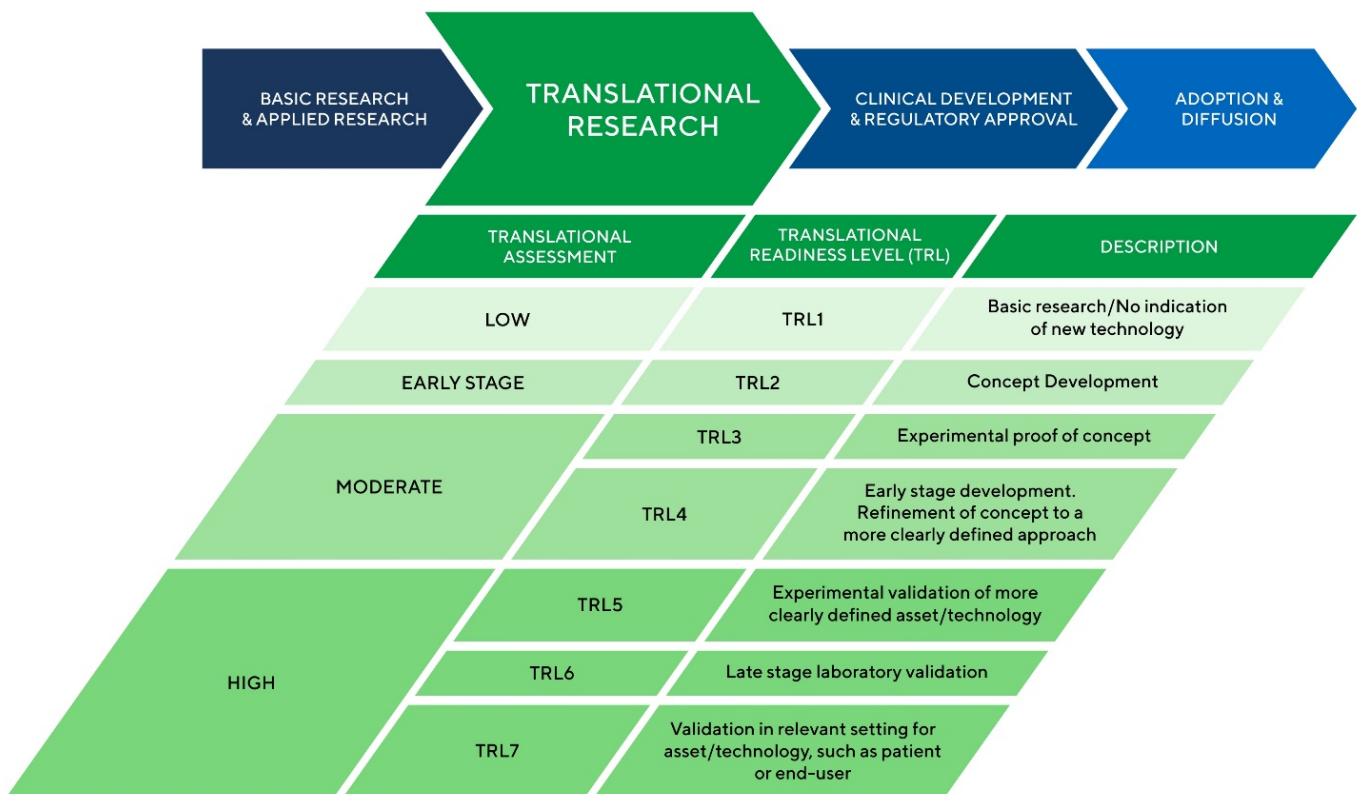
BASIC RESEARCH & APPLIED RESEARCH

TRANSLATIONAL RESEARCH

CLINICAL DEVELOPMENT & REGULATORY APPROVAL

ADOPTION & DIFFUSION

| TRANSLATIONAL ASSESSMENT | TRANSLATIONAL READINESS LEVEL (TRL) | DESCRIPTION |
|---|---|---|
| LOW | TRL1 | Basic research/No indication of new technology |
| EARLY STAGE | TRL2 | Concept Development |
| MODERATE | TRL3 | Experimental proof of concept |
| | TRL4 | Early stage development. Refinement of concept to a more clearly defined approach |
| HIGH | TRL5 | Experimental validation of more clearly defined asset/technology |
| | TRL6 | Late stage laboratory validation |
| | TRL7 | Validation in relevant setting for asset/technology, such as patient or end-user |